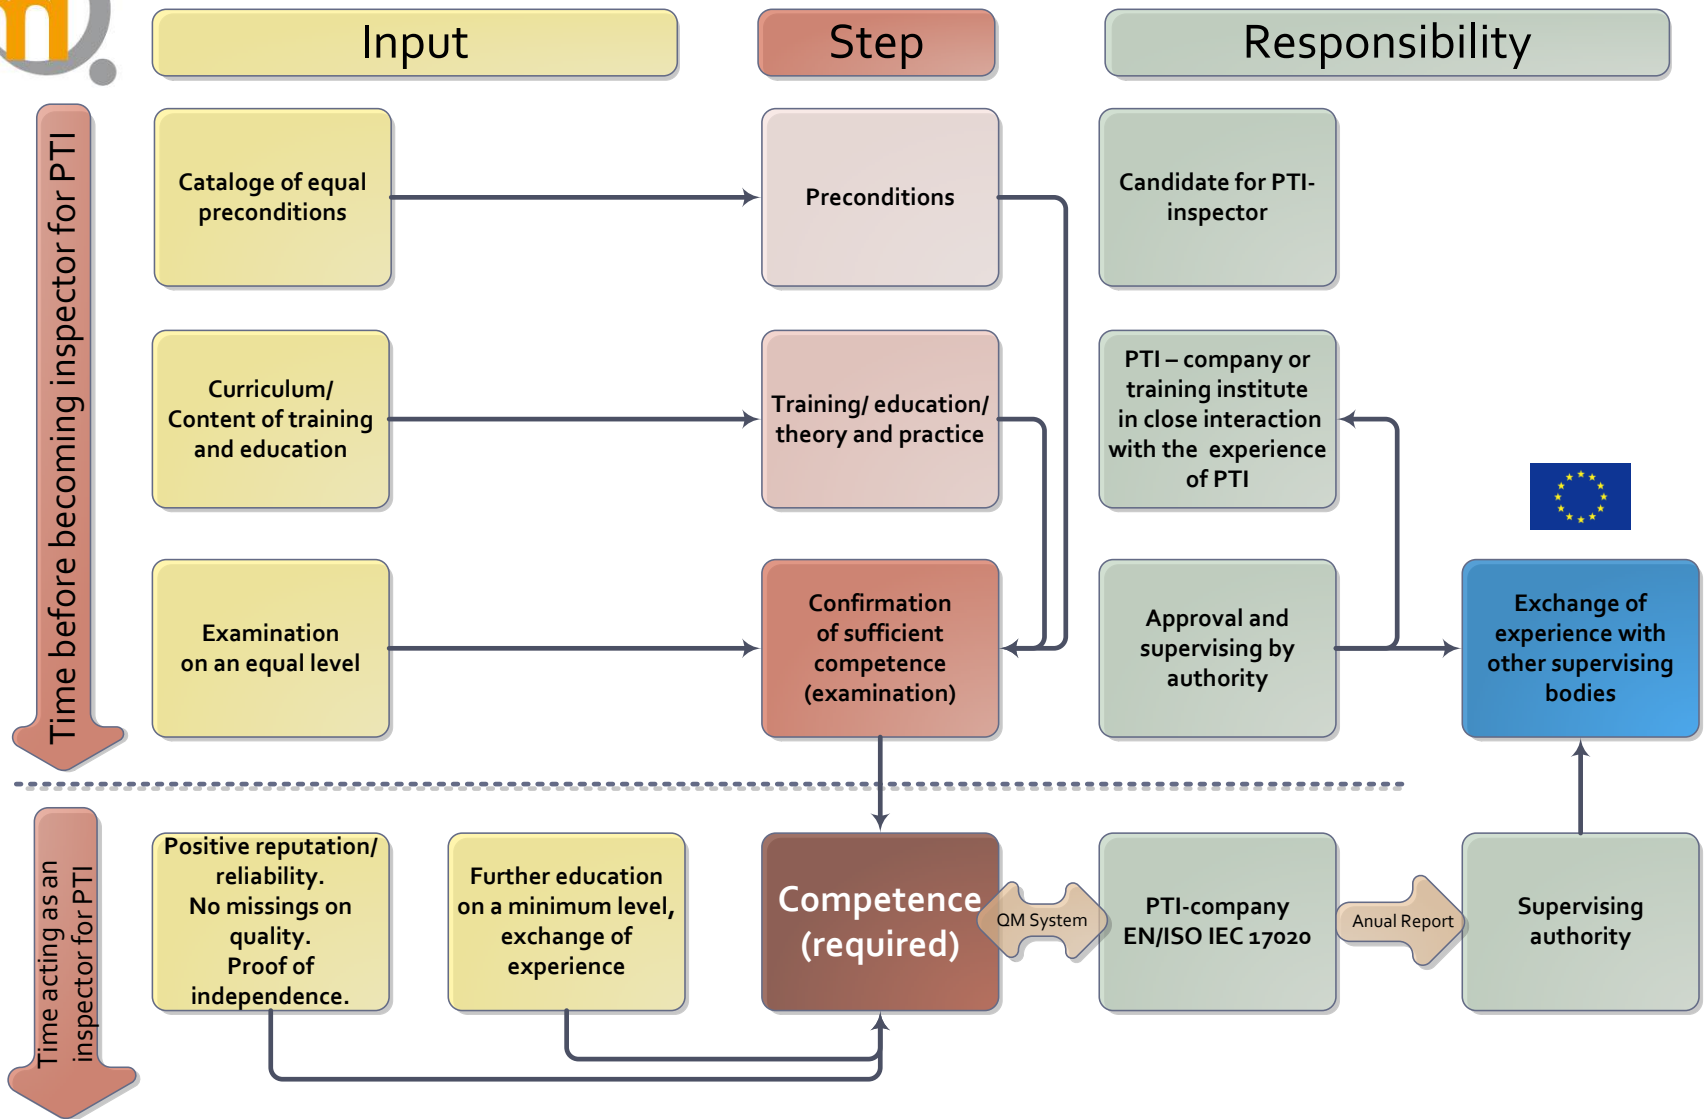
Input

Step

Responsibility

Time before becoming inspector for PTI

Catalogue of equal preconditions

Preconditions

Candidate for PTI-inspector

Curriculum/ Content of training and education

Training/ education/ theory and practice

PTI – company or training institute in close interaction with the experience of PTI

Examination on an equal level

Confirmation of sufficient competence (examination)

Approval and supervising by authority

Exchange of experience with other supervising bodies

Time acting as an inspector for PTI

Positive reputation/ reliability. No missings on quality. Proof of independence.

Further education on a minimum level, exchange of experience

Competence (required)

QM System

PTI-company EN/ISO IEC 17020

Anual Report

Supervising authority